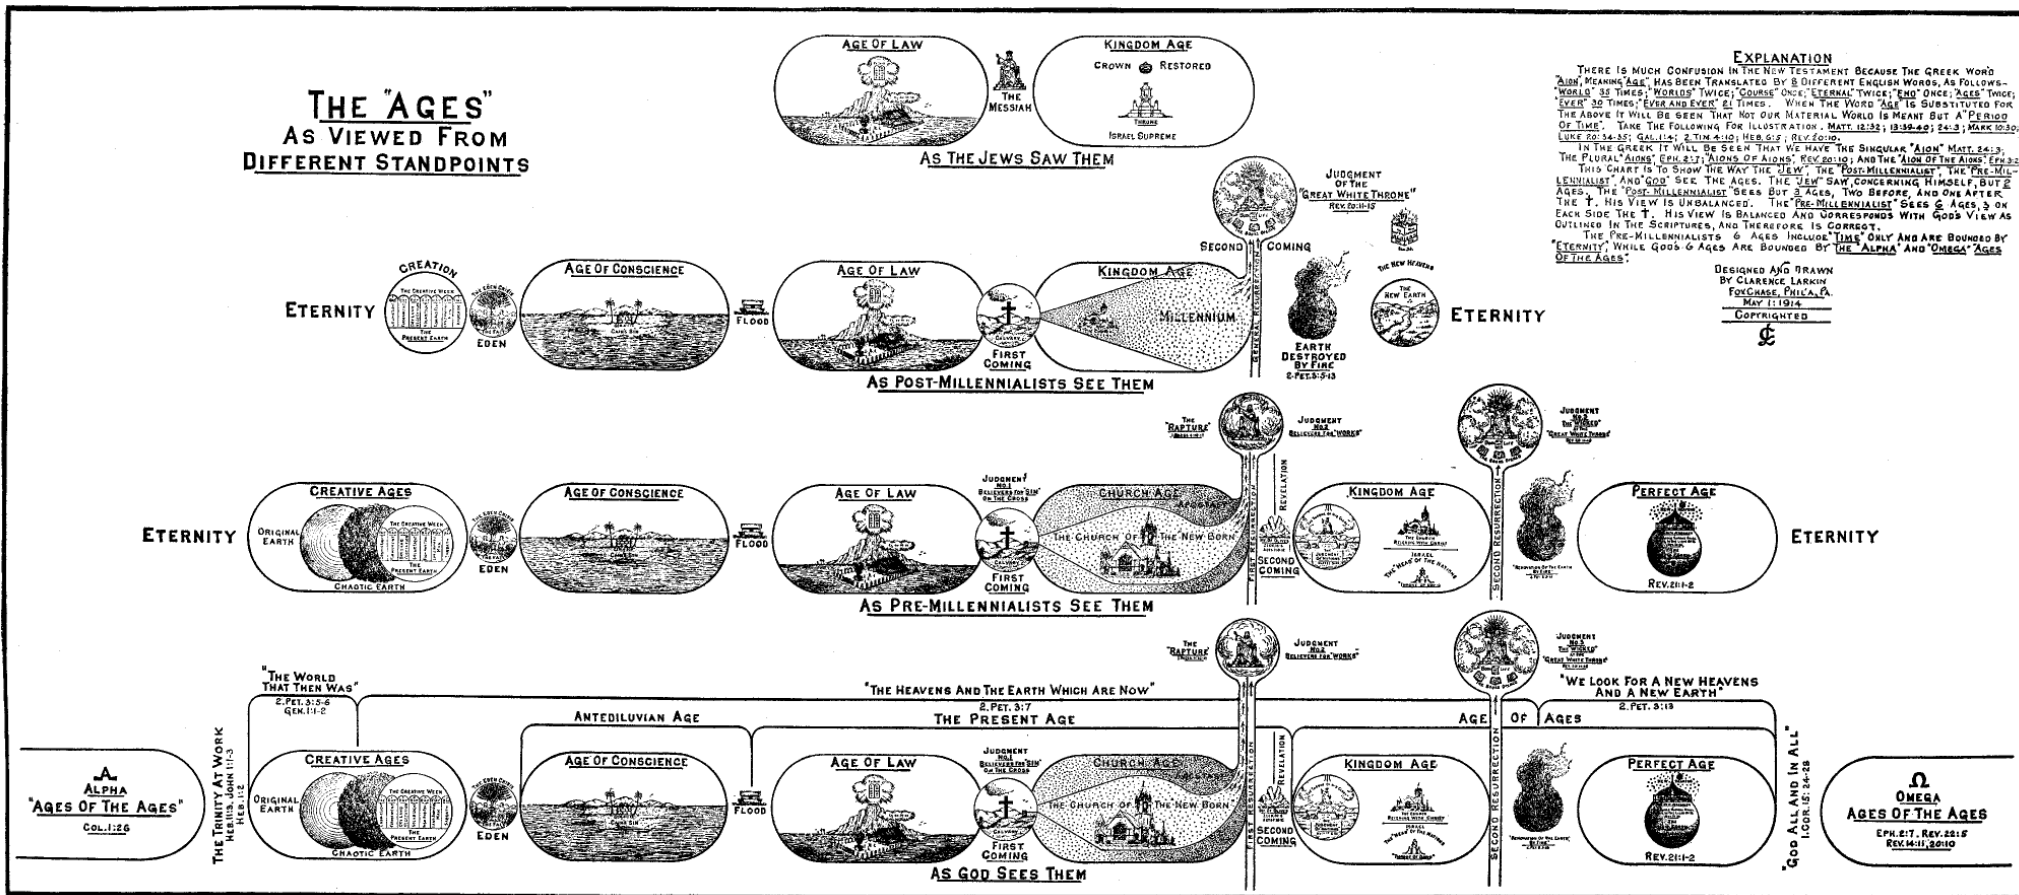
THE "AGES" AS VIEWED FROM DIFFERENT STANDPOINTS

AGE OF LAW

THE MESSIAH

KINGDOM AGE

CROWN RESTORED

THRONE

ISRAEL SUPREME

AS THE JEWS SAW THEM

EXPLANATION

THERE IS MUCH CONFUSION IN THE NEW TESTAMENT BECAUSE THE GREEK WORD "AION" MEANING "AGE" HAS BEEN TRANSLATED BY 8 DIFFERENT ENGLISH WORDS, AS FOLLOWS- "WORLD" 35 TIMES; "WORLDS" TWICE; "COURSE" ONCE; "ETERNAL" TWICE; "END" ONCE; "AGES" TWICE; "EVER" 30 TIMES; "EVER AND EVER" 21 TIMES. WHEN THE WORD "AGE" IS SUBSTITUTED FOR THE ABOVE IT WILL BE SEEN THAT NOT OUR MATERIAL WORLD IS MEANT BUT A "PERIOD OF TIME". TAKE THE FOLLOWING FOR ILLUSTRATION. MATT. 12:32; 13:39-40; 24:3; MARK 10:30; LUKE 20:34-35; GAL. 1:4; 2 TIM. 4:10; HEB. 6:5; REV. 20:10.

IN THE GREEK IT WILL BE SEEN THAT WE HAVE THE SINGULAR "AION" MATT. 24:3; THE PLURAL "AIONS" EPH. 2:7; "AIONS OF AIONS" REV. 20:10; AND THE "AION OF THE AIONS" EPH. 3:21.

THIS CHART IS TO SHOW THE WAY THE "JEW", THE "POST-MILLENNIALIST", THE "PRE-MILLENNIALIST" AND "GOD" SEE THE AGES. THE "JEW" SAW, CONCERNING HIMSELF, BUT 2 AGES. THE "POST-MILLENNIALIST" SEES BUT 3 AGES, TWO BEFORE, AND ONE AFTER THE ✝. HIS VIEW IS UNBALANCED. THE "PRE-MILLENNIALIST" SEES 6 AGES, 3 ON EACH SIDE THE ✝. HIS VIEW IS BALANCED AND CORRESPONDS WITH GOD'S VIEW AS OUTLINED IN THE SCRIPTURES, AND THEREFORE IS CORRECT.

THE PRE-MILLENNIALISTS 6 AGES INCLUDE "TIME" ONLY AND ARE BOUNDED BY "ETERNITY", WHILE GOD'S 6 AGES ARE BOUNDED BY THE "ALPHA" AND "OMEGA" "AGES OF THE AGES".

DESIGNED AND DRAWN BY CLARENCE LARKIN FOX CHASE, PHIL'A, PA. MAY 1:1914 COPYRIGHTED

JUDGMENT OF THE "GREAT WHITE THRONE" REV. 20:11-15

SECOND COMING

THE NEW HEAVENS

CREATION

ETERNITY

THE CREATIVE WEEK

THE PRESENT EARTH

EDEN

AGE OF CONSCIENCE

FLOOD

AGE OF LAW

KINGDOM AGE

MILLENNIUM

GENERAL RESURRECTION

CALVARY

FIRST COMING

EARTH DESTROYED BY FIRE 2 PET. 3:5-13

NEW EARTH

ETERNITY

AS POST-MILLENNIALISTS SEE THEM

THE "RAPTURE"

JUDGMENT NO. 2 BELIEVERS FOR "WORKS"

JUDGMENT NO. 3 THE "WICKED" "GREAT WHITE THRONE"

ETERNITY

CREATIVE AGES

ORIGINAL EARTH

THE CREATIVE WEEK

THE PRESENT EARTH

CHAOTIC EARTH

EDEN

AGE OF CONSCIENCE

FLOOD

AGE OF LAW

JUDGMENT NO. 1 BELIEVERS FOR "SIN" ON THE CROSS

CALVARY

FIRST COMING

CHURCH AGE

APOSTASY

THE CHURCH OF THE NEW BORN

FIRST RESURRECTION

REVELATION

SECOND COMING

KINGDOM AGE

ISRAEL

THE "HEAD OF THE NATIONS"

SECOND RESURRECTION

PERFECT AGE

REV. 21:1-2

ETERNITY

AS PRE-MILLENNIALISTS SEE THEM

THE "RAPTURE"

JUDGMENT NO. 2 BELIEVERS FOR "WORKS"

JUDGMENT NO. 3 THE "WICKED" "GREAT WHITE THRONE"

"THE WORLD THAT THEN WAS" 2 PET. 3:5-6 GEN. 1:1-2

"THE HEAVENS AND THE EARTH WHICH ARE NOW" 2 PET. 3:7

THE PRESENT AGE

"WE LOOK FOR A NEW HEAVENS AND A NEW EARTH" 2 PET. 3:13

ANTEDILUVIAN AGE

AGE OF AGES

A ALPHA "AGES OF THE AGES" COL. 1:26

THE TRINITY AT WORK HEB. 11:3. JOHN 1:1-3 HEB. 1:2

CREATIVE AGES

ORIGINAL EARTH

THE CREATIVE WEEK

THE PRESENT EARTH

CHAOTIC EARTH

EDEN

AGE OF CONSCIENCE

FLOOD

AGE OF LAW

JUDGMENT NO. 1 BELIEVERS FOR "SIN" ON THE CROSS

CALVARY

FIRST COMING

CHURCH AGE

APOSTASY

THE CHURCH OF THE NEW BORN

FIRST RESURRECTION

REVELATION

SECOND COMING

KINGDOM AGE

ISRAEL

THE "HEAD OF THE NATIONS"

SECOND RESURRECTION

"RENOVATION OF THE EARTH BY FIRE"

PERFECT AGE

REV. 21:1-2

"GOD ALL AND IN ALL" 1 COR. 15:24-28

Ω OMEGA AGES OF THE AGES EPH. 2:7. REV. 22:5 REV. 14:11; 20:10

AS GOD SEES THEM